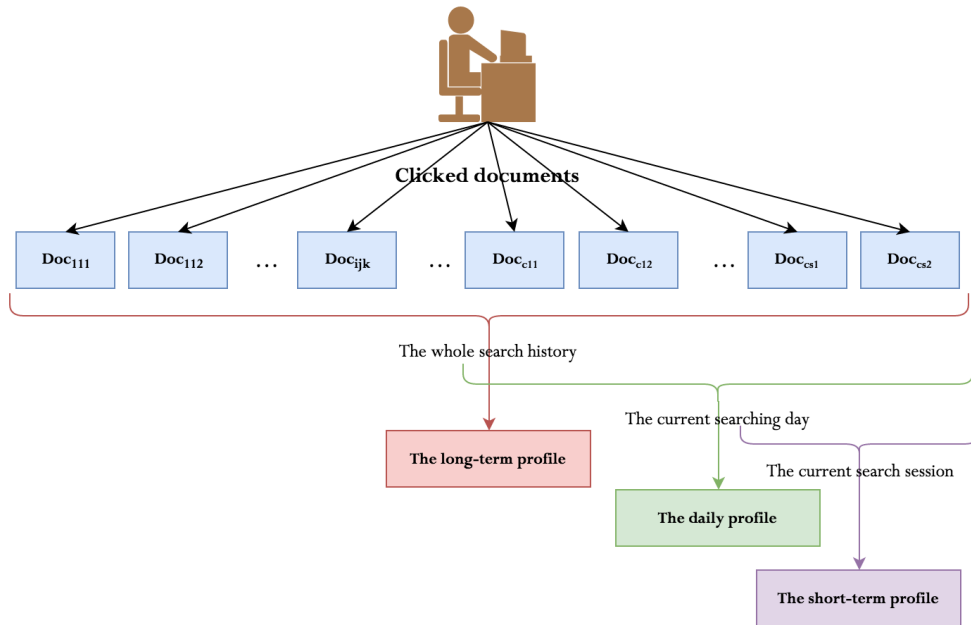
Clicked documents

$Doc_{111}$ $Doc_{112}$ … $Doc_{ijk}$ … $Doc_{c11}$ $Doc_{c12}$ … $Doc_{cs1}$ $Doc_{cs2}$

The whole search history

The current searching day

The current search session

The long-term profile

The daily profile

The short-term profile